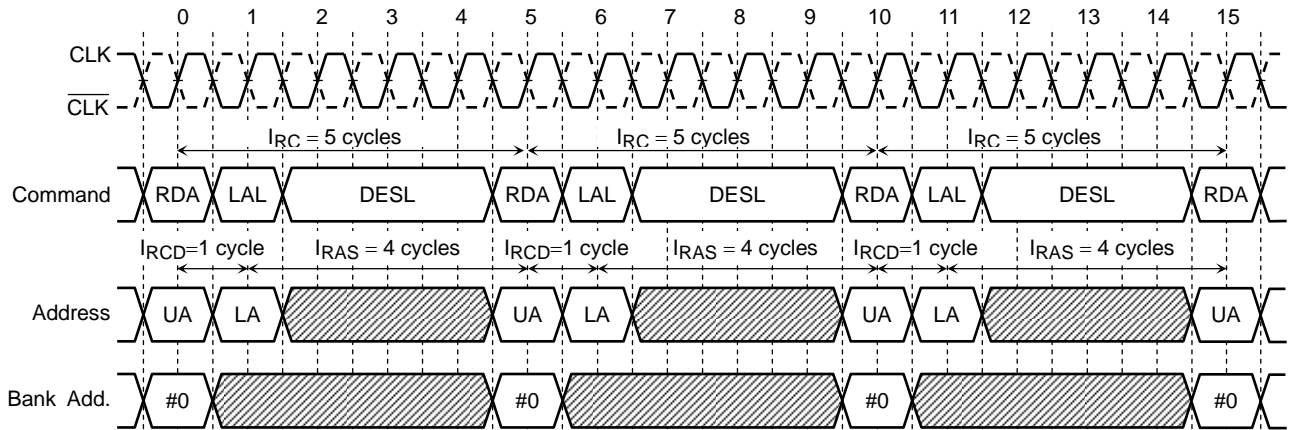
0 1 2 3 4 5 6 7 8 9 10 11 12 13 14 15

CLK

$\overline{CLK}$

$I_{RC}$ = 5 cycles

$I_{RC}$ = 5 cycles

$I_{RC}$ = 5 cycles

Command

RDA LAL DESL RDA LAL DESL RDA LAL DESL RDA

$I_{RCD}$=1 cycle

$I_{RAS}$ = 4 cycles

$I_{RCD}$=1 cycle

$I_{RAS}$ = 4 cycles

$I_{RCD}$=1 cycle

$I_{RAS}$ = 4 cycles

Address

UA LA UA LA UA LA UA

Bank Add.

#0 #0 #0 #0